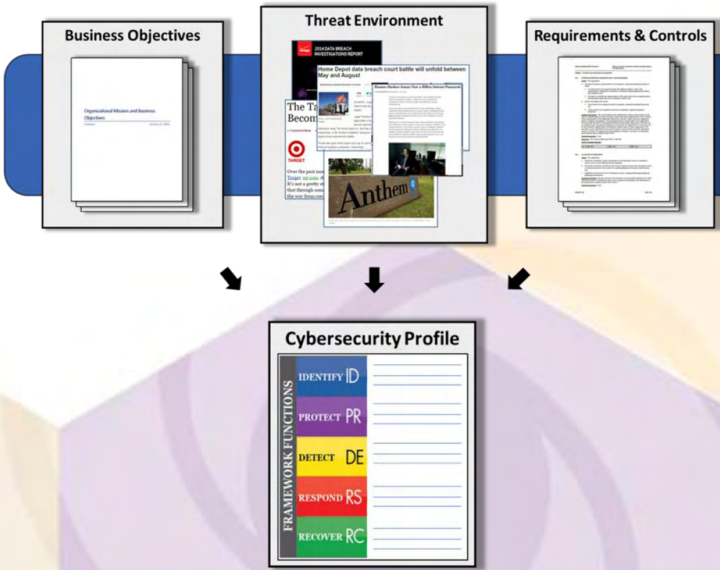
Business Objectives

Organizational Mission and Business Objectives

Threat Environment

2014 DATA BREACH INVESTIGATIONS REPORT

Home Depot data breach court battle will unfold between May and August

The Ta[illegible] Becom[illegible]

TARGET

Anthem

Requirements & Controls

Cybersecurity Profile

FRAMEWORK FUNCTIONS

IDENTIFY ID

PROTECT PR

DETECT DE

RESPOND RS

RECOVER RC